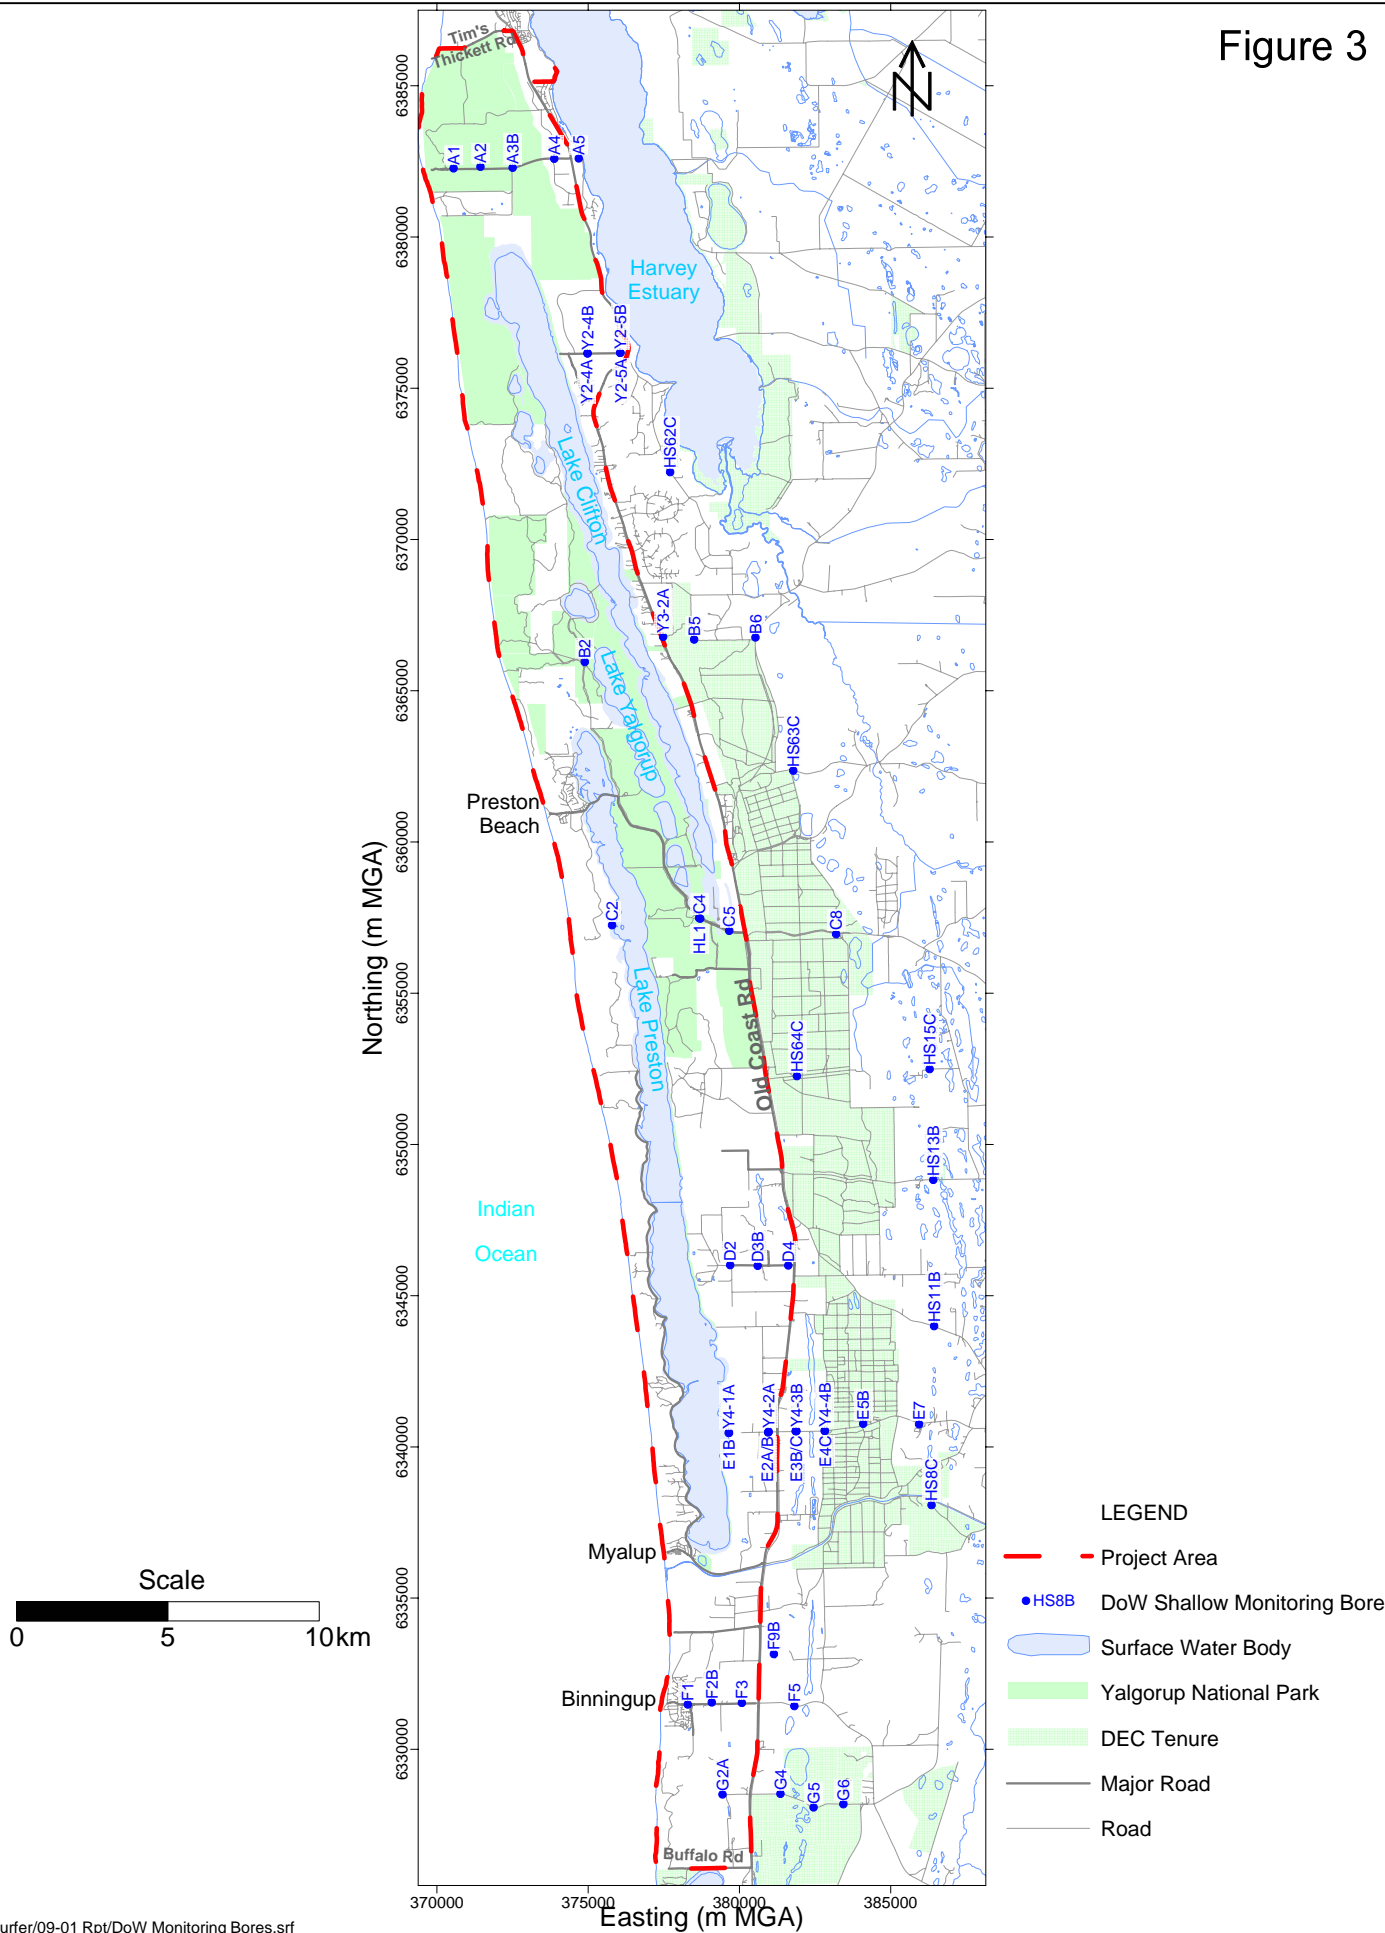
Figure 3

N

Tim's Thickett Rd

6385000
6380000
6375000
6370000
6365000
6360000
6355000
6350000
6345000
6340000
6335000
6330000

Northing (m MGA)

A1 A2 A3B A4 A5

Harvey Estuary

Y2-4A Y2-4B Y2-5A Y2-5B

HS62C

Lake Clifton

Y3-2A B5 B6

B2

Lake Yalgorup

HS63C

Preston Beach

C2 HL1 C4 C5 C8

Lake Preston

Old Coast Rd

HS64C

HS15C

HS13B

Indian

Ocean

D2 D3B D4

HS11B

E1B Y4-1A E2A/B Y4-2A E3B/C Y4-3B E4C Y4-4B E5B E7

HS8C

Myalup

F9B

Binningup F1 F2B F3 F5

G2A G4 G5 G6

Buffalo Rd

370000 375000 380000 385000

Easting (m MGA)

Scale
0 5 10km

LEGEND
Project Area
HS8B DoW Shallow Monitoring Bore
Surface Water Body
Yalgorup National Park
DEC Tenure
Major Road
Road

urfer/09-01 Rpt/DoW Monitoring Bores.srf